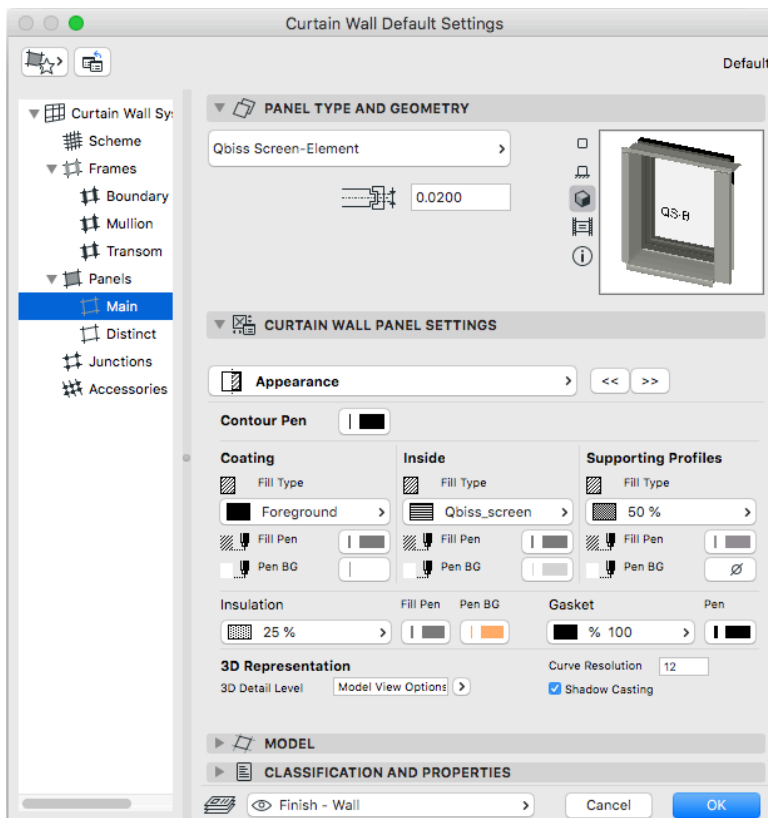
Curtain Wall Default Settings

Default

Curtain Wall Sy
Scheme
Frames
Boundary
Mullion
Transom
Panels
Main
Distinct
Junctions
Accessories

PANEL TYPE AND GEOMETRY

Qbiss Screen-Element

0.0200

QS-B

CURTAIN WALL PANEL SETTINGS

Appearance

<<
>>

Contour Pen

Coating
Fill Type
Foreground
Fill Pen
Pen BG

Inside
Fill Type
Qbiss_screen
Fill Pen
Pen BG

Supporting Profiles
Fill Type
50 %
Fill Pen
Pen BG
Ø

Insulation
25 %
Fill Pen
Pen BG

Gasket
% 100
Pen

3D Representation
3D Detail Level
Model View Options

Curve Resolution
12
Shadow Casting

MODEL

CLASSIFICATION AND PROPERTIES

Finish - Wall

Cancel
OK